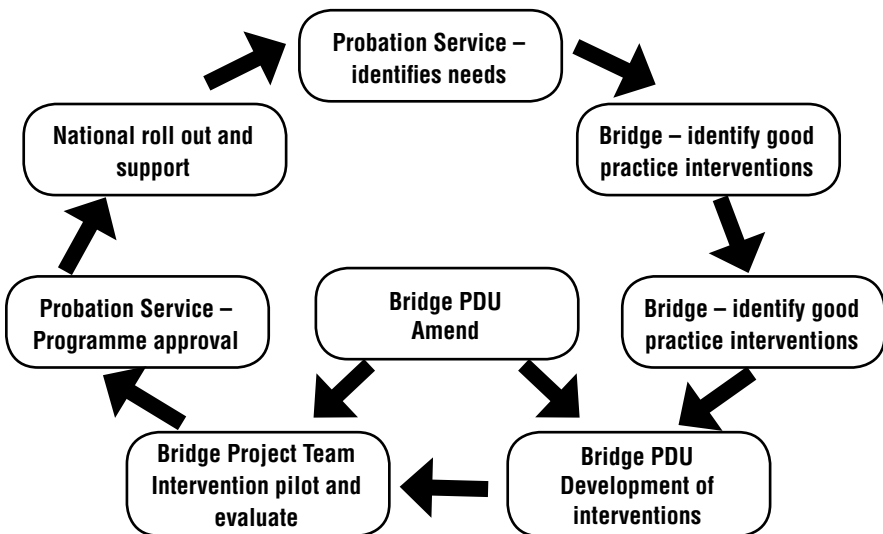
Probation Service – identifies needs

Bridge – identify good practice interventions

Bridge – identify good practice interventions

Bridge PDU Development of interventions

Bridge Project Team Intervention pilot and evaluate

Probation Service – Programme approval

National roll out and support

Bridge PDU Amend